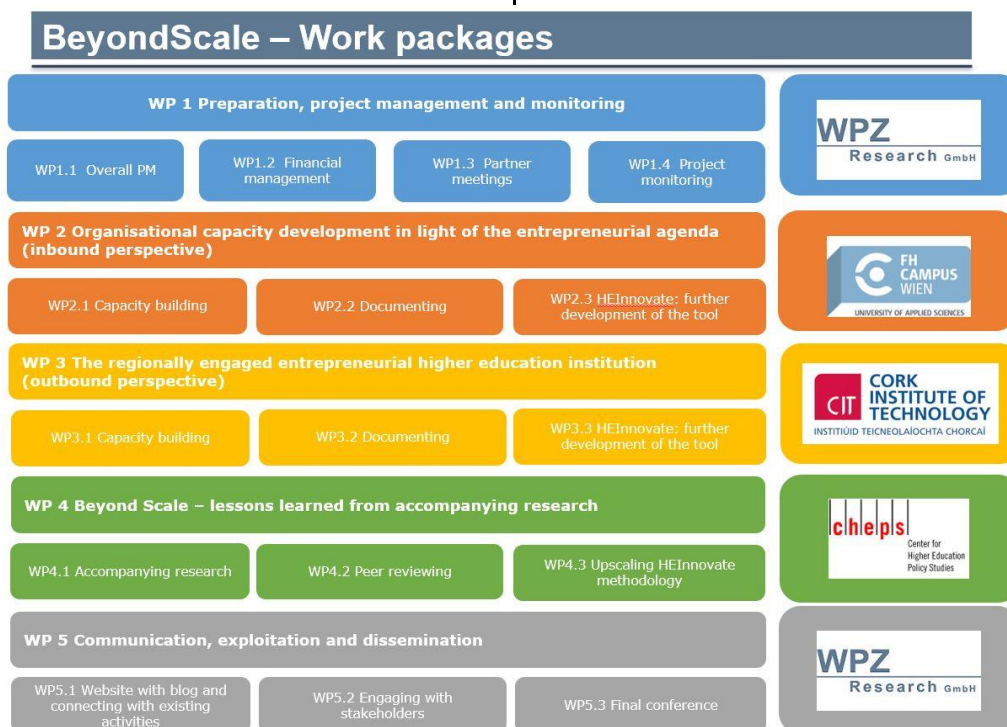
BeyondScale – Work packages

WP 1 Preparation, project management and monitoring

WP1.1 Overall PM

WP1.2 Financial management

WP1.3 Partner meetings

WP1.4 Project monitoring

WPZ Research GmbH

WP 2 Organisational capacity development in light of the entrepreneurial agenda (inbound perspective)

WP2.1 Capacity building

WP2.2 Documenting

WP2.3 HEInnovate: further development of the tool

FH CAMPUS WIEN
UNIVERSITY OF APPLIED SCIENCES

WP 3 The regionally engaged entrepreneurial higher education institution (outbound perspective)

WP3.1 Capacity building

WP3.2 Documenting

WP3.3 HEInnovate: further development of the tool

CIT CORK INSTITUTE OF TECHNOLOGY
INSTITIÚID TEICNEOLAÍOCHTA CHORCAÍ

WP 4 Beyond Scale – lessons learned from accompanying research

WP4.1 Accompanying research

WP4.2 Peer reviewing

WP4.3 Upscaling HEInnovate methodology

cheps
Center for Higher Education Policy Studies

WP 5 Communication, exploitation and dissemination

WP5.1 Website with blog and connecting with existing activities

WP5.2 Engaging with stakeholders

WP5.3 Final conference

WPZ Research GmbH